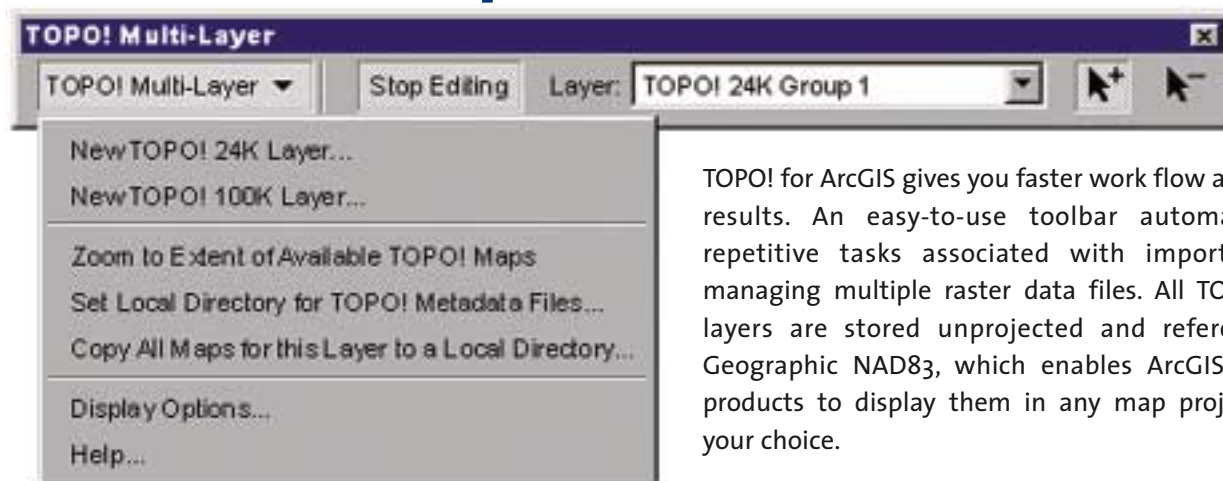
TOPO! Multi-Layer

TOPO! Multi-Layer ▼ Stop Editing Layer: TOPO! 24K Group 1

New TOPO! 24K Layer...
New TOPO! 100K Layer...
Zoom to Extent of Available TOPO! Maps
Set Local Directory for TOPO! Metadata Files...
Copy All Maps for this Layer to a Local Directory...
Display Options...
Help...

TOPO! for ArcGIS gives you faster work flow a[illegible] results. An easy-to-use toolbar automa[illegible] repetitive tasks associated with import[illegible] managing multiple raster data files. All TO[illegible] layers are stored unprojected and refer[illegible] Geographic NAD83, which enables ArcGIS products to display them in any map proj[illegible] your choice.